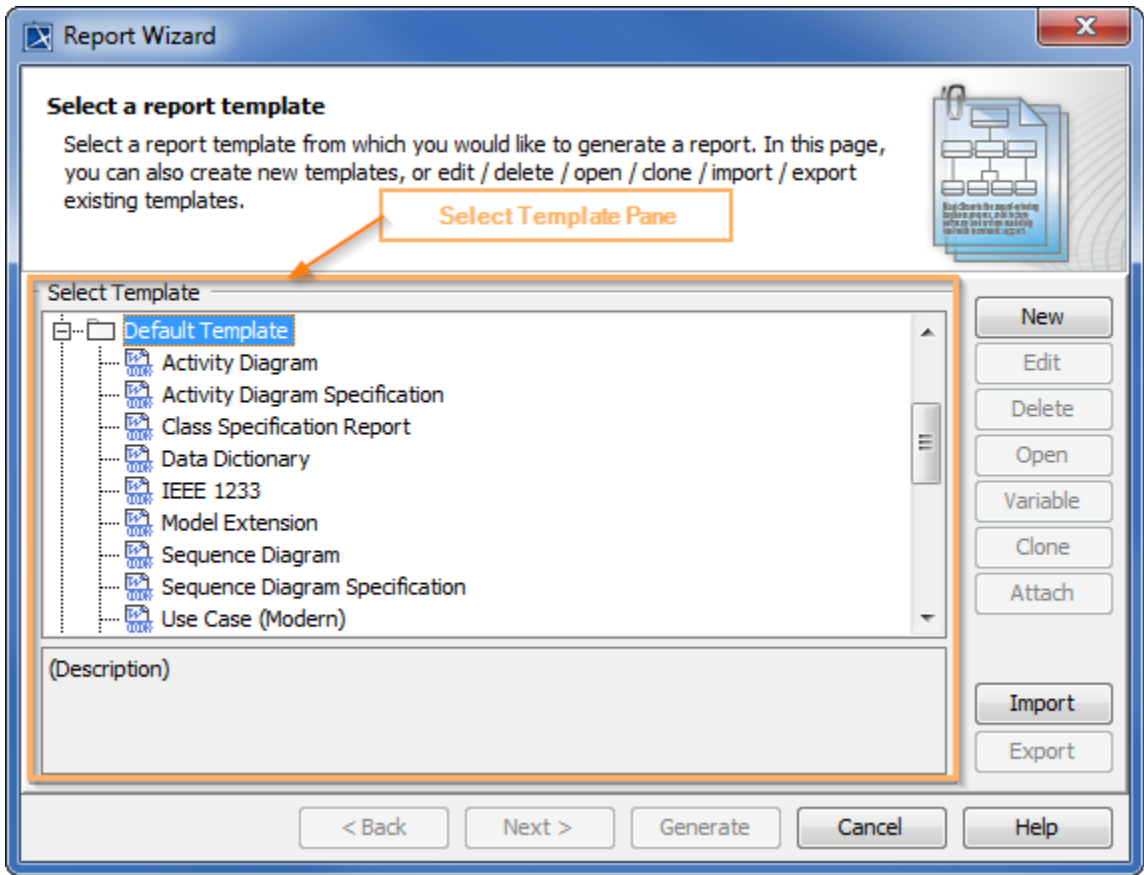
Report Wizard

Select a report template

Select a report template from which you would like to generate a report. In this page, you can also create new templates, or edit / delete / open / clone / import / export existing templates.

Select Template Pane

Select Template

Default Template
Activity Diagram
Activity Diagram Specification
Class Specification Report
Data Dictionary
IEEE 1233
Model Extension
Sequence Diagram
Sequence Diagram Specification
Use Case (Modern)

(Description)

New
Edit
Delete
Open
Variable
Clone
Attach
Import
Export

< Back
Next >
Generate
Cancel
Help